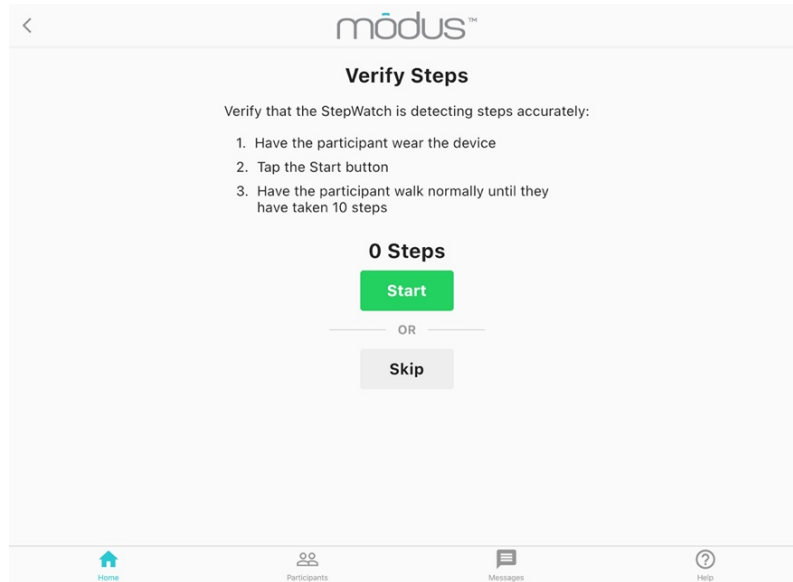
modus™

Verify Steps

Verify that the StepWatch is detecting steps accurately:

1. Have the participant wear the device
2. Tap the Start button
3. Have the participant walk normally until they have taken 10 steps

0 Steps

Start

OR

Skip

Home Participants Messages Help